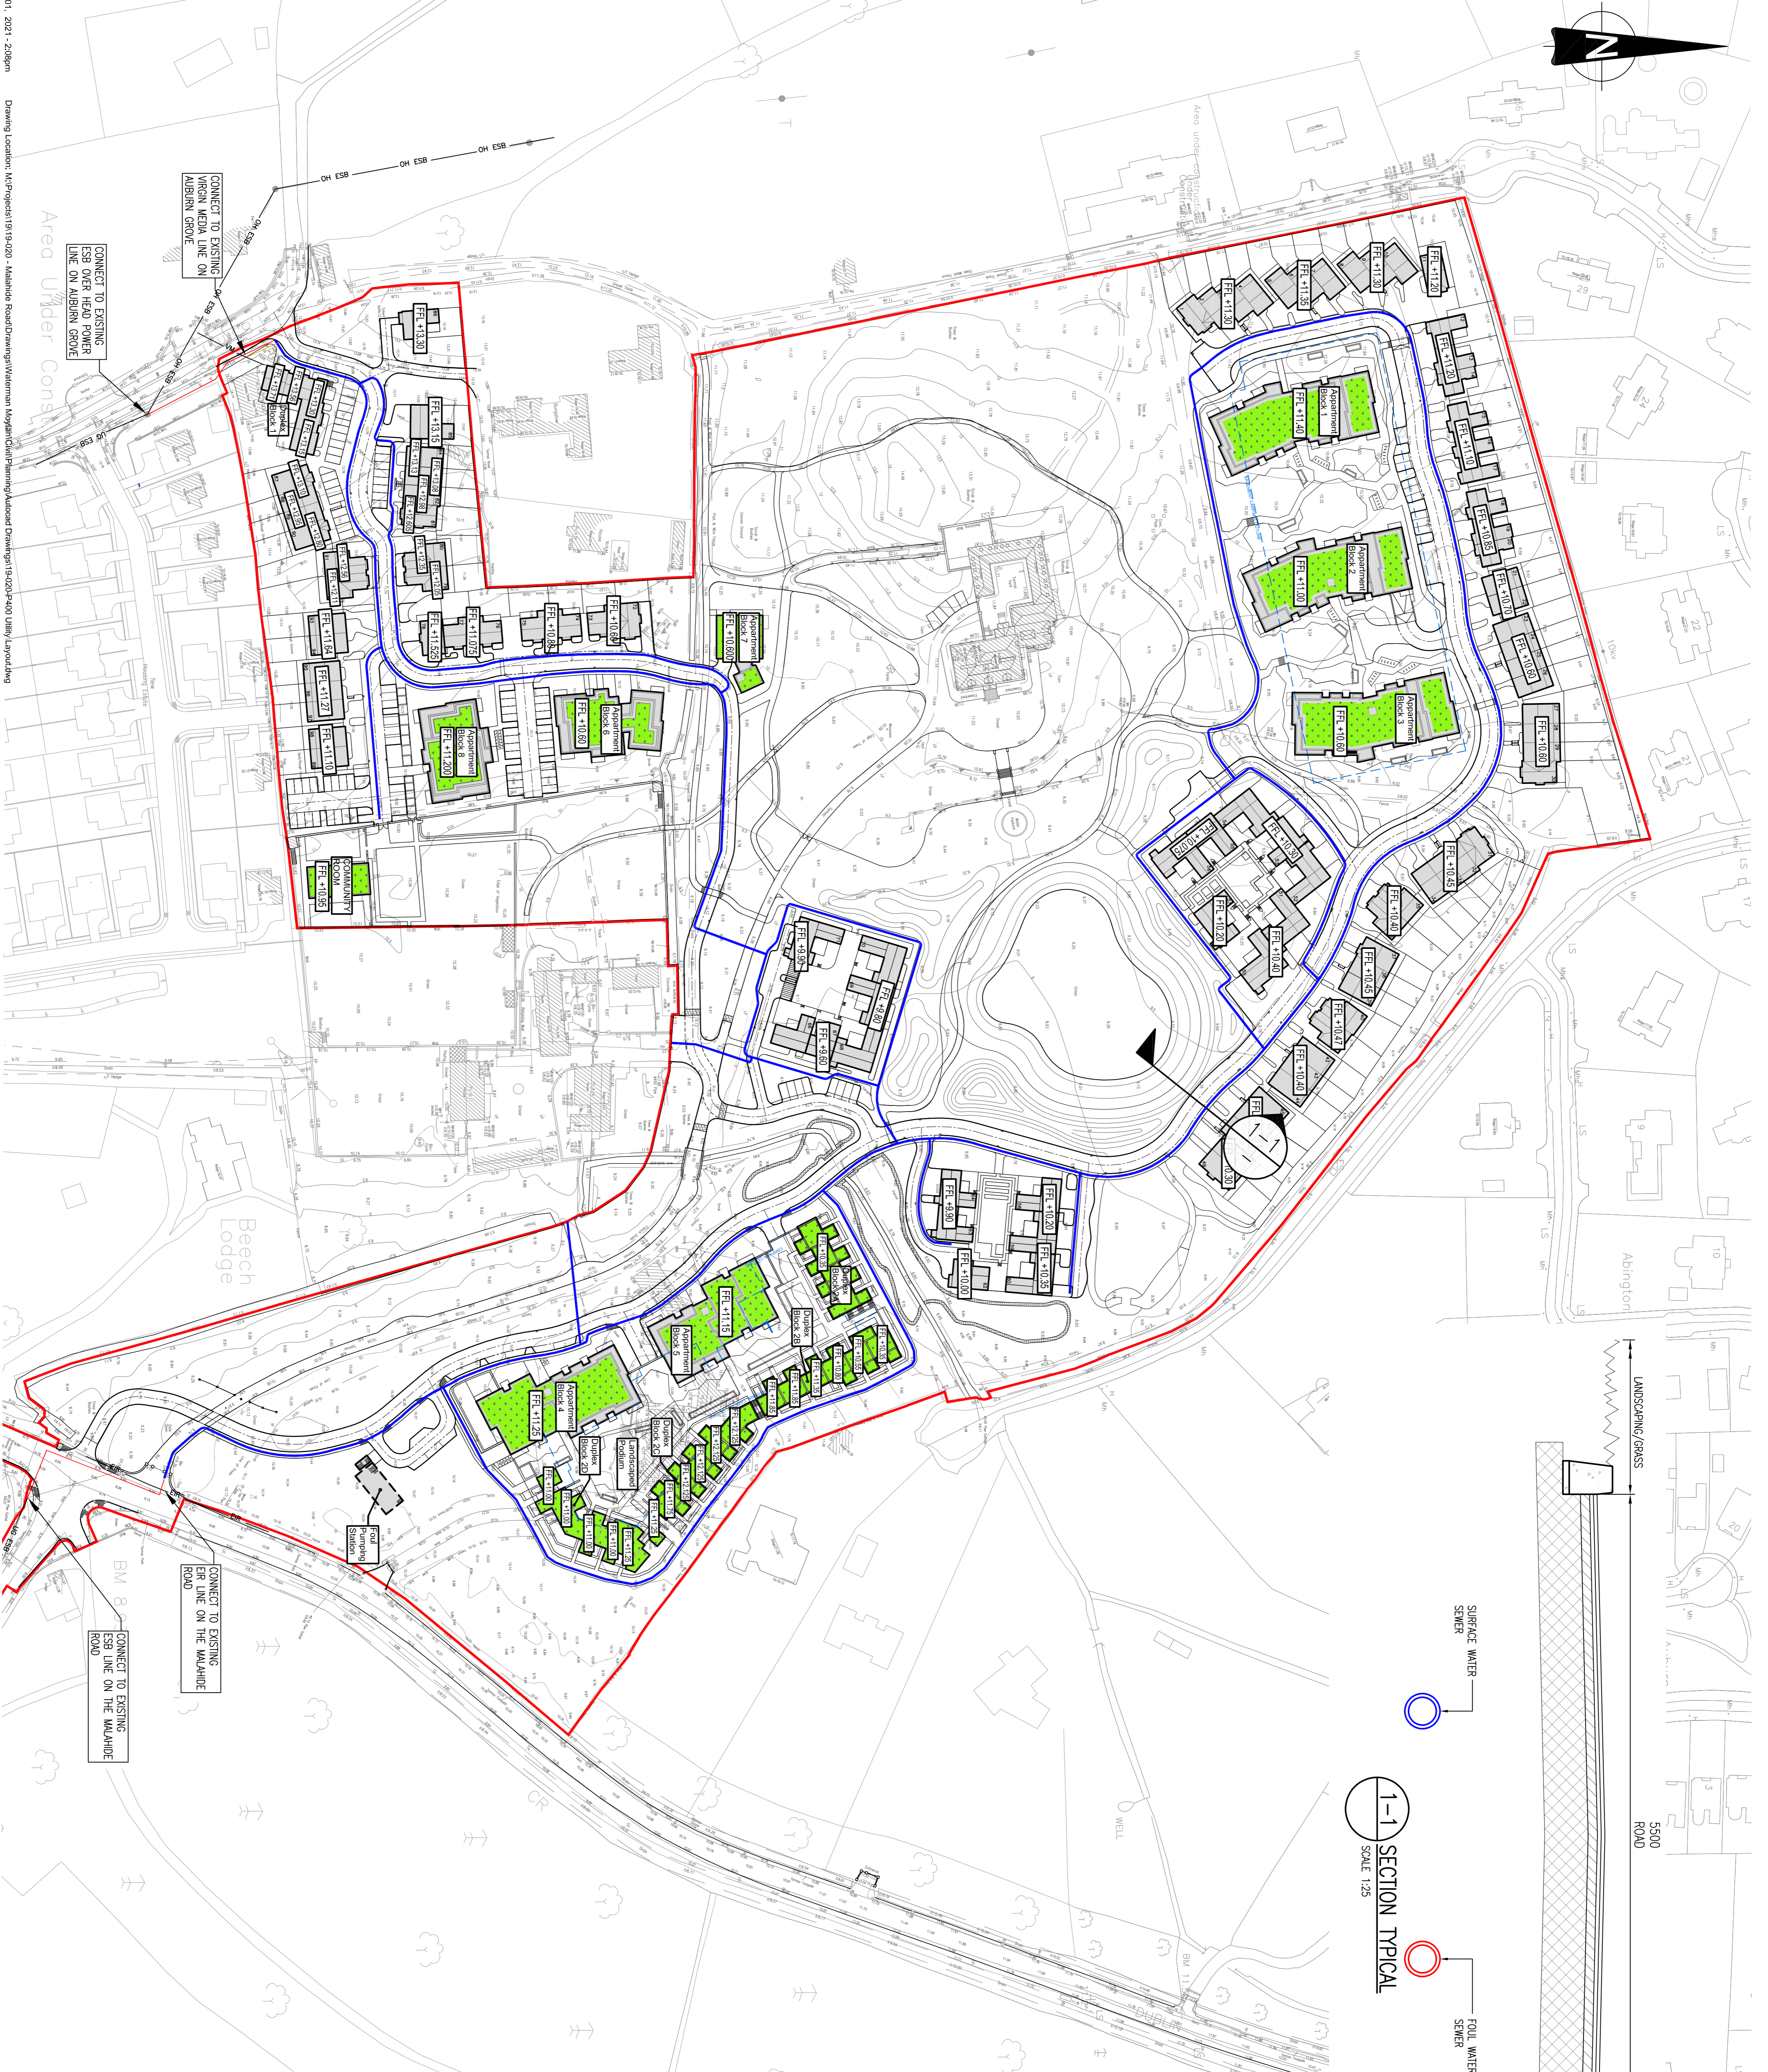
01, 2021 - 2:08pm

Drawing Location: M:\Projects\19\19-020 - Malahide Road\Drawings\Waterman Moylan\Civil\Planning\Autocad Drawings\19-020-P400 Utility Layout.dwg

N

CONNECT TO EXISTING VIRGIN MEDIA LINE ON AUBURN GROVE

CONNECT TO EXISTING ESB OVER HEAD POWER LINE ON AUBURN GROVE

OH ESB

OH ESB

OH ESB

OH ESB

UG ESB

Area Under Construction

Area under construction

FFL +13.30

FFL +13.15

FFL +11.64

FFL +11.27

FFL +11.10

FFL +11.525

FFL +11.075

FFL +10.85

FFL +10.60

FFL +10.60

Apartment Block 7

Apartment Block 8

FFL +11.200

Apartment Block 6

FFL +10.60

COMMUNITY ROOM

FFL +10.95

FFL +11.30

FFL +11.35

FFL +11.30

FFL +11.20

FFL +11.20

Apartment Block 1

FFL +11.40

FFL +11.10

FFL +10.85

Apartment Block 2

FFL +11.00

FFL +10.70

FFL +10.60

Apartment Block 3

FFL +10.60

FFL +10.60

FFL +10.30

FFL +10.20

FFL +10.40

FFL +10.45

FFL +10.40

FFL +10.45

FFL +10.47

FFL +10.40

FFL +9.90

FFL +9.80

FFL +9.60

1-1

FFL +9.90

FFL +10.20

FFL +10.00

FFL +10.35

FFL +11.15

Apartment Block 5

Duplex Block 2A

Duplex Block 2B

Apartment Block 4

FFL +11.25

Duplex Block 2C

Duplex Block 2D

Landscaped Podium

FFL +11.00

FFL +11.25

Foul Pumping Station

Beech Lodge

Abington

CONNECT TO EXISTING EIR LINE ON THE MALAHIDE ROAD

CONNECT TO EXISTING ESB LINE ON THE MALAHIDE ROAD

BM 8

WELL

LANDSCAPING/GRASS

SURFACE WATER SEWER

FOUL WATER SEWER

5500 ROAD

1-1 SECTION TYPICAL
SCALE 1:25